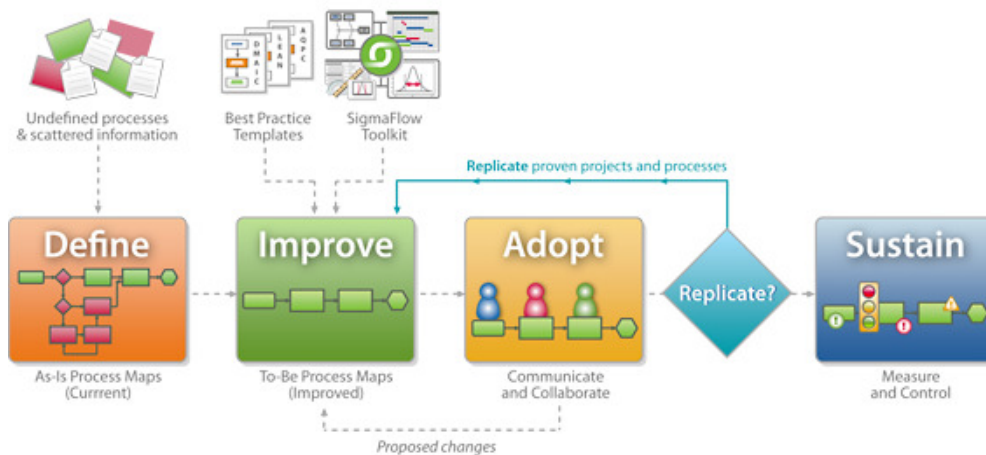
Undefined processes & scattered information

DMAIC LEAN AQPC

Best Practice Templates

SigmaFlow Toolkit

Replicate proven projects and processes

Define

As-Is Process Maps (Currrent)

Improve

To-Be Process Maps (Improved)

Adopt

Communicate and Collaborate

Replicate?

Sustain

Measure and Control

Proposed changes